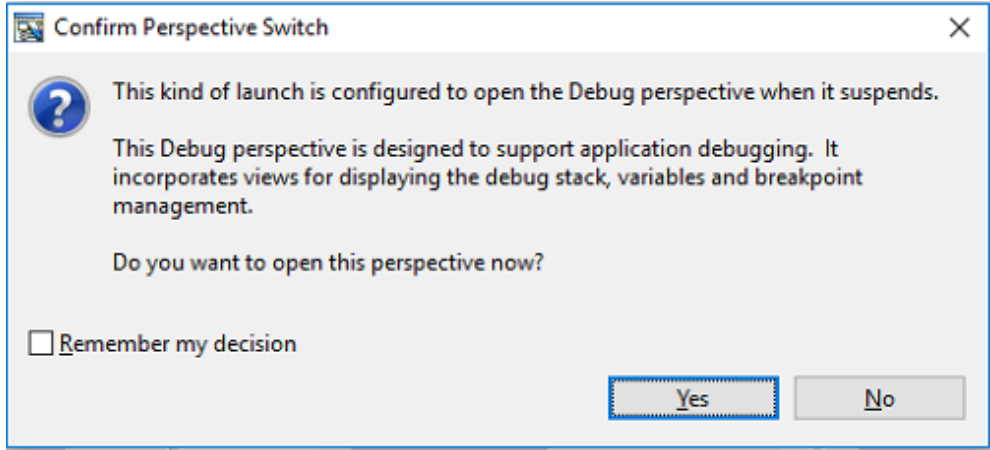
Confirm Perspective Switch

×

?

This kind of launch is configured to open the Debug perspective when it suspends.

This Debug perspective is designed to support application debugging. It incorporates views for displaying the debug stack, variables and breakpoint management.

Do you want to open this perspective now?

Remember my decision

Yes

No